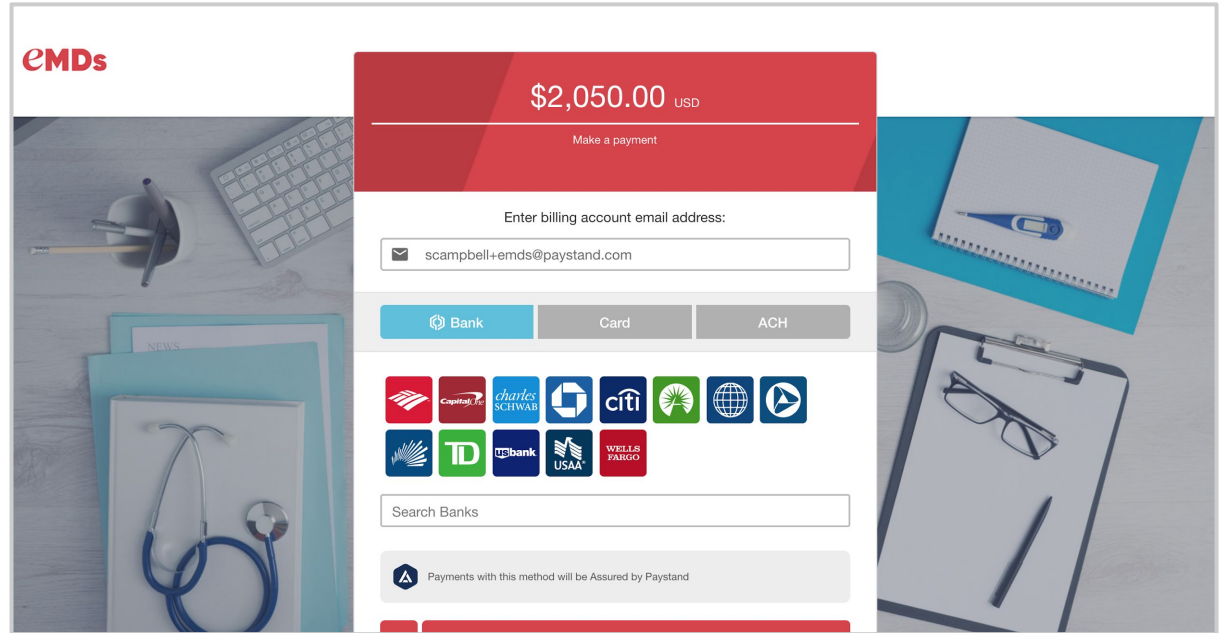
eMDs

$2,050.00 USD

Make a payment

Enter billing account email address:

scampbell+emds@paystand.com

Bank

Card

ACH

Capital One

charles SCHWAB

citi

TD

usbank

USAA

WELLS FARGO

Search Banks

Payments with this method will be Assured by Paystand

NEWS